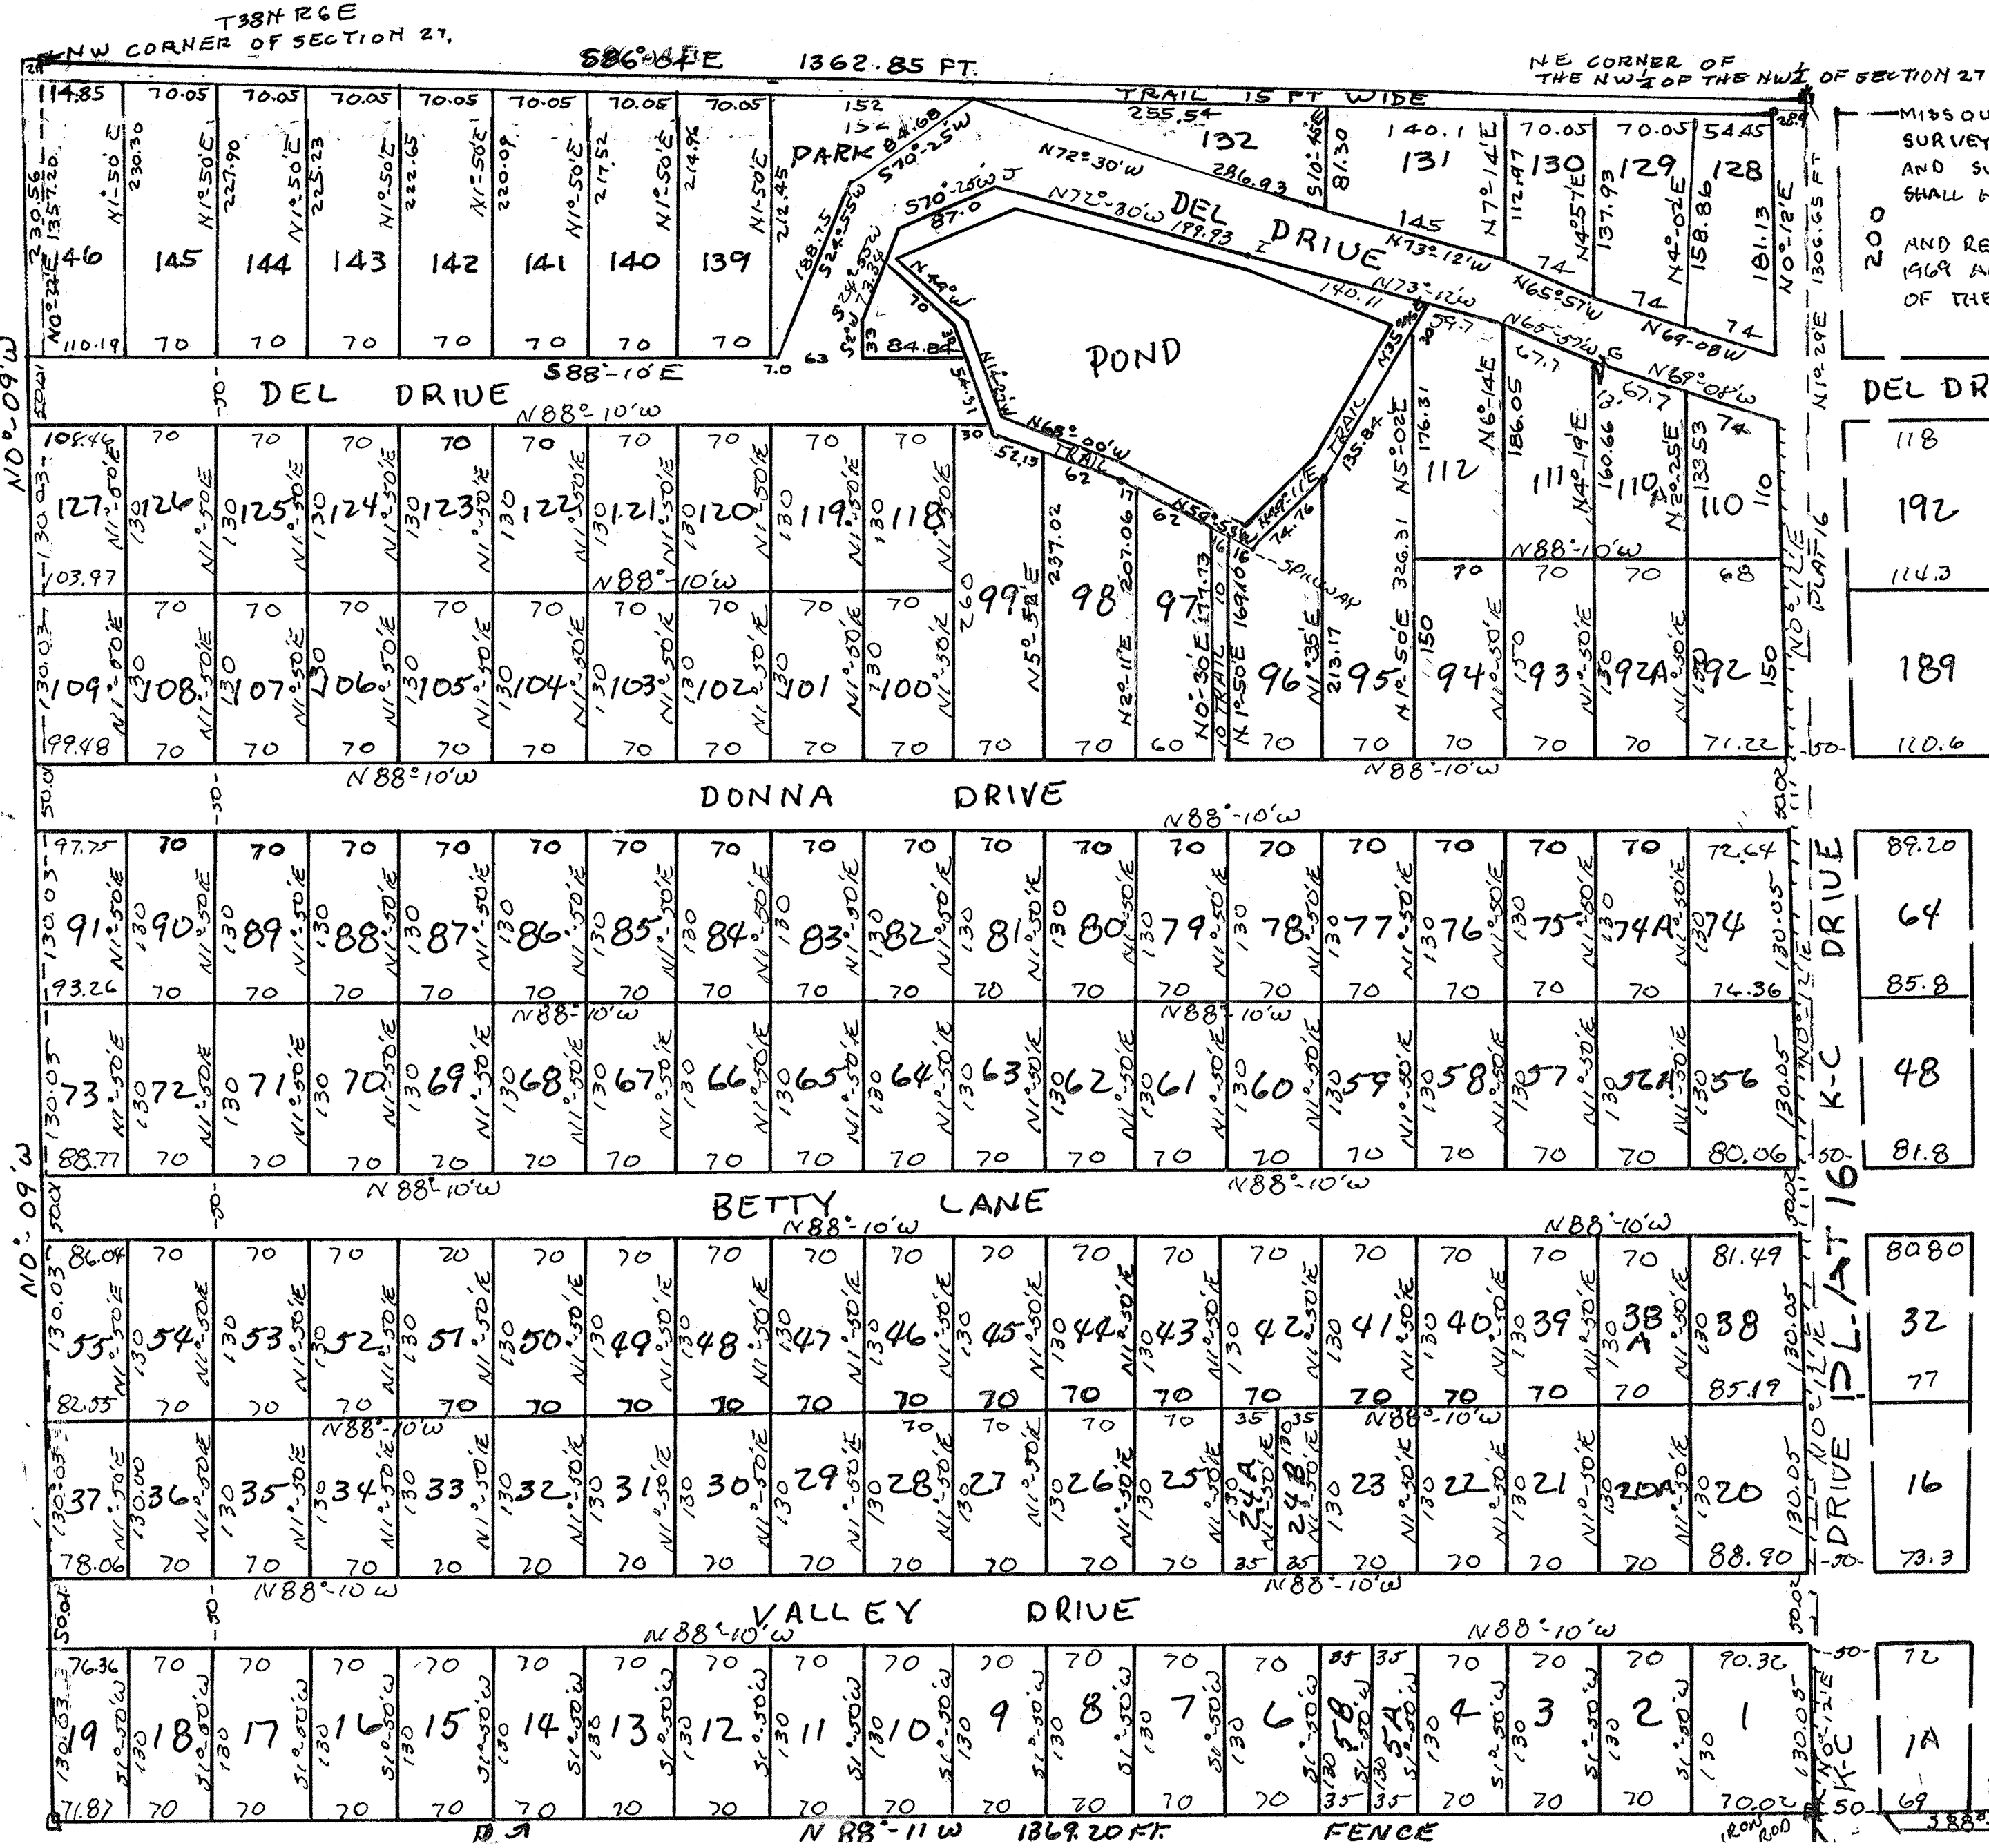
T38N R6E
NW CORNER OF SECTION 27,
S86°04'E 1362.85 FT.
NE CORNER OF THE NW¼ OF THE NW¼ OF SECTION 27

MISSOU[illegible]
SURVEY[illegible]
AND S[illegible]
SHALL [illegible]
AND RE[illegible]
1969 A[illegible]
OF THE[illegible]

TRAIL 15 FT WIDE
PARK
DEL DRIVE
POND
TRAIL
SPILLWAY
DEL DRIVE
DEL DR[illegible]
DONNA DRIVE
BETTY LANE
VALLEY DRIVE
K-C DRIVE
PLAT 16
PLAT 16
FENCE
IRON ROD
N 88°-11 W 1369.20 FT.
N0°-09'W

146 145 144 143 142 141 140 139 132 131 130 129 128
127 126 125 124 123 122 121 120 119 118 112 111 110A 110
109 108 107 106 105 104 103 102 101 100 99 98 97 96 95 94 93 92A 92
91 90 89 88 87 86 85 84 83 82 81 80 79 78 77 76 75 74A 74
73 72 71 70 69 68 67 66 65 64 63 62 61 60 59 58 57 56A 56
55 54 53 52 51 50 49 48 47 46 45 44 43 42 41 40 39 38A 38
37 36 35 34 33 32 31 30 29 28 27 26 25 24A 24B 23 22 21 20A 20
19 18 17 16 15 14 13 12 11 10 9 8 7 6 5B 5A 4 3 2 1
192 189 64 48 32 16 1A